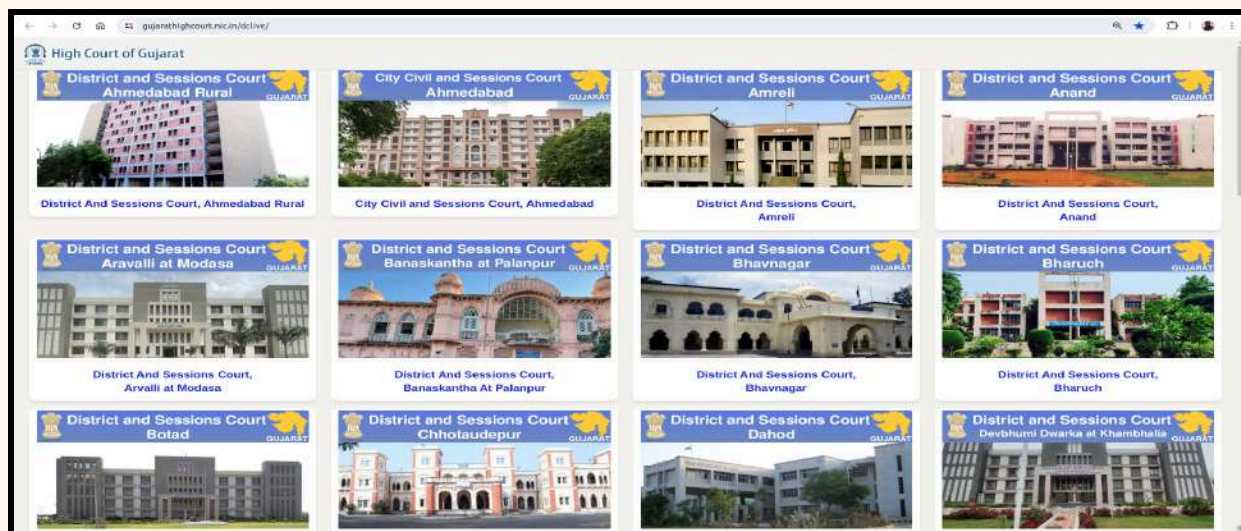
gujarathighcourt.nic.in/dclive/

High Court of Gujarat

District and Sessions Court
Ahmedabad Rural
GUJARAT

District And Sessions Court, Ahmedabad Rural

City Civil and Sessions Court
Ahmedabad
GUJARAT

City Civil and Sessions Court, Ahmedabad

District and Sessions Court
Amreli
GUJARAT

District And Sessions Court, Amreli

District and Sessions Court
Anand
GUJARAT

District And Sessions Court, Anand

District and Sessions Court
Aravalli at Modasa
GUJARAT

District And Sessions Court, Arvalli at Modasa

District and Sessions Court
Banaskantha at Palanpur
GUJARAT

District And Sessions Court, Banaskantha At Palanpur

District and Sessions Court
Bhavnagar
GUJARAT

District And Sessions Court, Bhavnagar

District and Sessions Court
Bharuch
GUJARAT

District And Sessions Court, Bharuch

District and Sessions Court
Botad
GUJARAT

District and Sessions Court
Chhotaudepur
GUJARAT

District and Sessions Court
Dahod
GUJARAT

District and Sessions Court
Devbhumi Dwarka at Khambhalia
GUJARAT